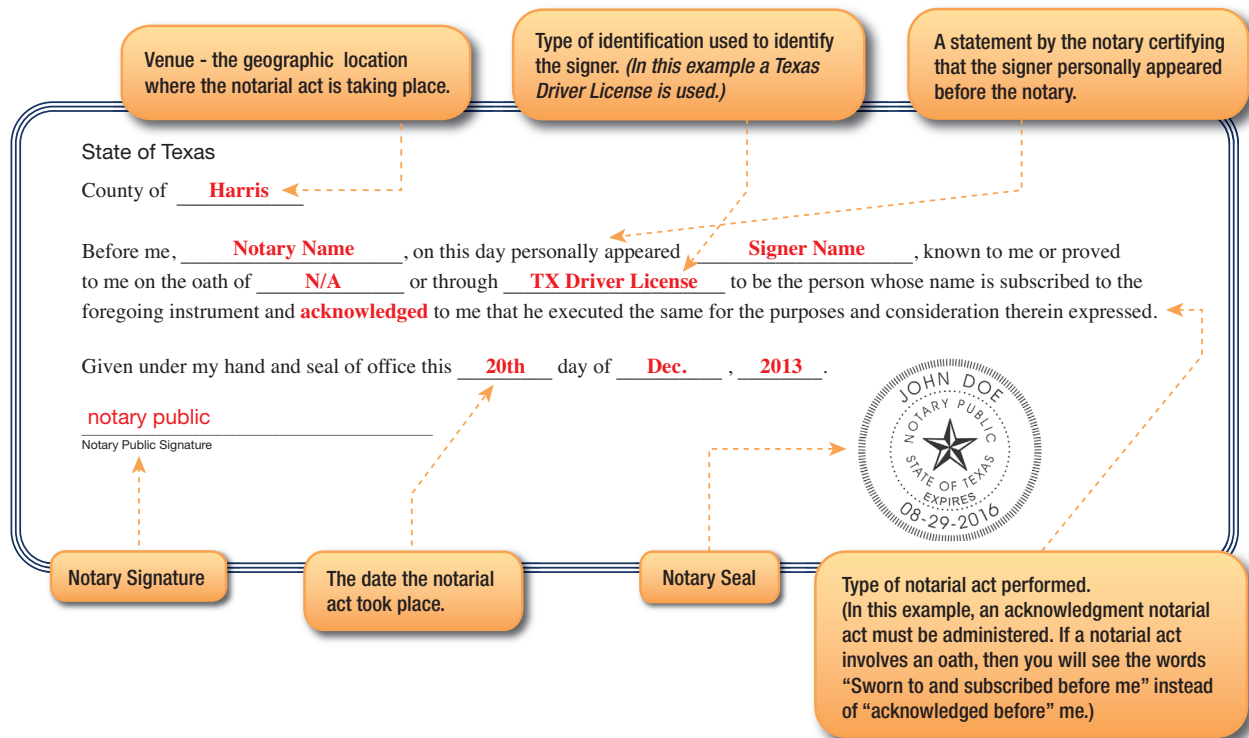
Venue - the geographic location where the notarial act is taking place.

Type of identification used to identify the signer. *(In this example a Texas Driver License is used.)*

A statement by the notary certifying that the signer personally appeared before the notary.

State of Texas

County of Harris

Before me, Notary Name, on this day personally appeared Signer Name, known to me or proved to me on the oath of N/A or through TX Driver License to be the person whose name is subscribed to the foregoing instrument and acknowledged to me that he executed the same for the purposes and consideration therein expressed.

Given under my hand and seal of office this 20th day of Dec., 2013.

notary public
Notary Public Signature

JOHN DOE
NOTARY PUBLIC
STATE OF TEXAS
EXPIRES
08-29-2016

Notary Signature

The date the notarial act took place.

Notary Seal

Type of notarial act performed.
(In this example, an acknowledgment notarial act must be administered. If a notarial act involves an oath, then you will see the words "Sworn to and subscribed before me" instead of "acknowledged before" me.)